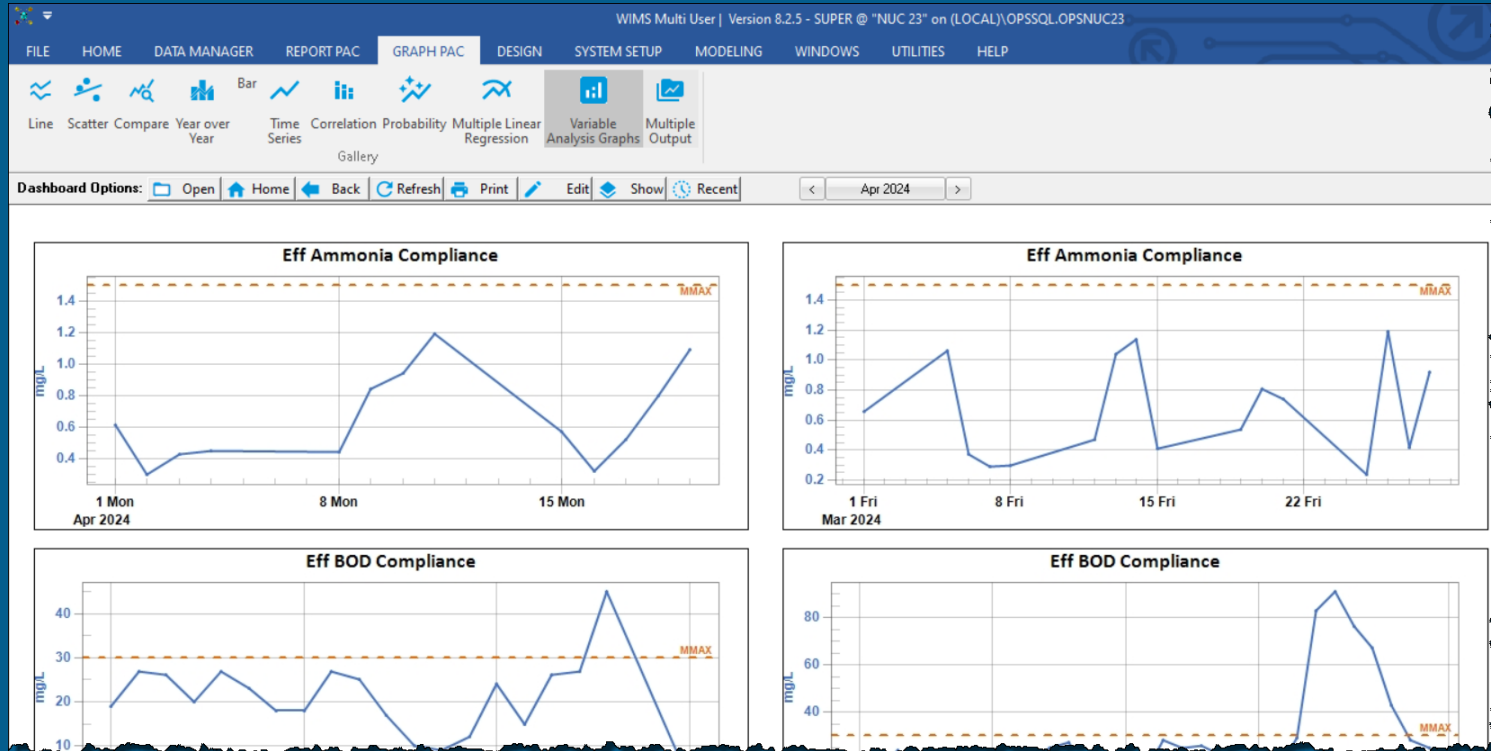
WIMS Multi User | Version 8.2.5 - SUPER @ "NUC 23" on (LOCAL)\OPSSQL.OPSNUC23

FILE HOME DATA MANAGER REPORT PAC GRAPH PAC DESIGN SYSTEM SETUP MODELING WINDOWS UTILITIES HELP

Line Scatter Compare Year over Year Bar Time Series Correlation Probability Multiple Linear Regression Variable Analysis Graphs Multiple Output
Gallery

Dashboard Options: Open Home Back Refresh Print Edit Show Recent
Apr 2024

Eff Ammonia Compliance
MMAX
1.4
1.2
1.0
0.8
0.6
0.4
mg/L
1 Mon
Apr 2024
8 Mon
15 Mon

Eff Ammonia Compliance
MMAX
1.4
1.2
1.0
0.8
0.6
0.4
0.2
mg/L
1 Fri
Mar 2024
8 Fri
15 Fri
22 Fri

Eff BOD Compliance
MMAX
40
30
20
10
mg/L

Eff BOD Compliance
MMAX
80
60
40
mg/L